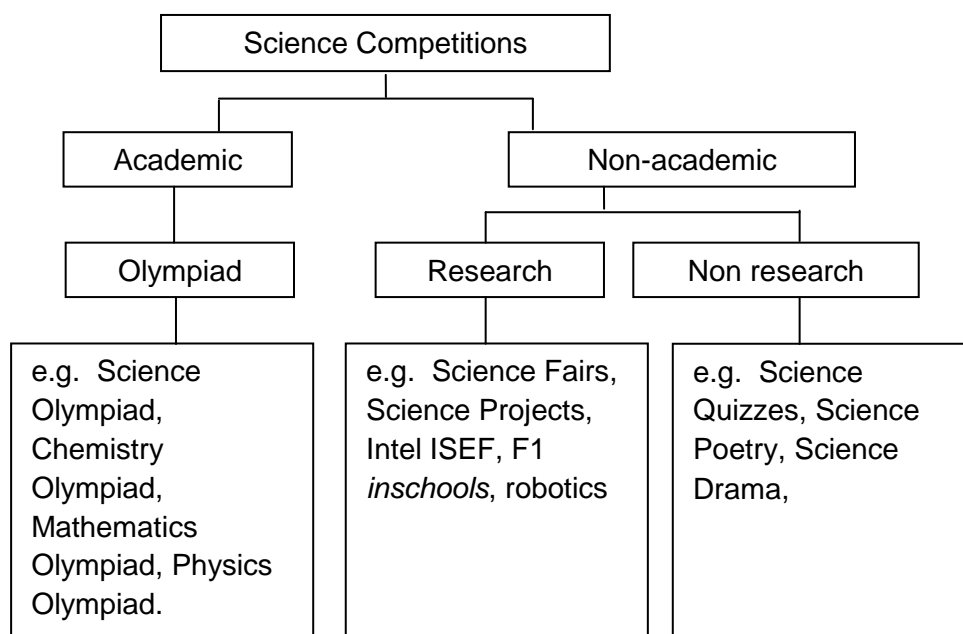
Science Competitions

Academic

Non-academic

Olympiad

Research

Non research

e.g. Science Olympiad, Chemistry Olympiad, Mathematics Olympiad, Physics Olympiad.

e.g. Science Fairs, Science Projects, Intel ISEF, F1 *inschools*, robotics

e.g. Science Quizzes, Science Poetry, Science Drama,